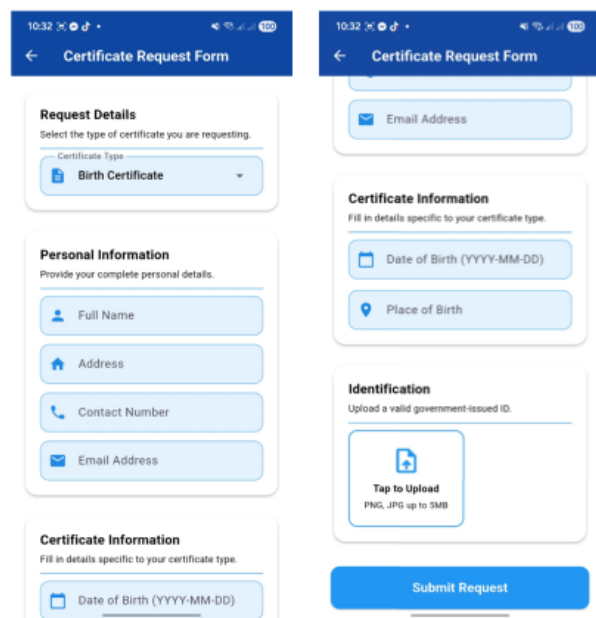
10:32 100

Certificate Request Form

Request Details
Select the type of certificate you are requesting.

Certificate Type
Birth Certificate

Personal Information
Provide your complete personal details.

Full Name

Address

Contact Number

Email Address

Certificate Information
Fill in details specific to your certificate type.

Date of Birth (YYYY-MM-DD)

10:32 100

Certificate Request Form

Email Address

Certificate Information
Fill in details specific to your certificate type.

Date of Birth (YYYY-MM-DD)

Place of Birth

Identification
Upload a valid government-issued ID.

Tap to Upload
PNG, JPG up to 5MB

Submit Request